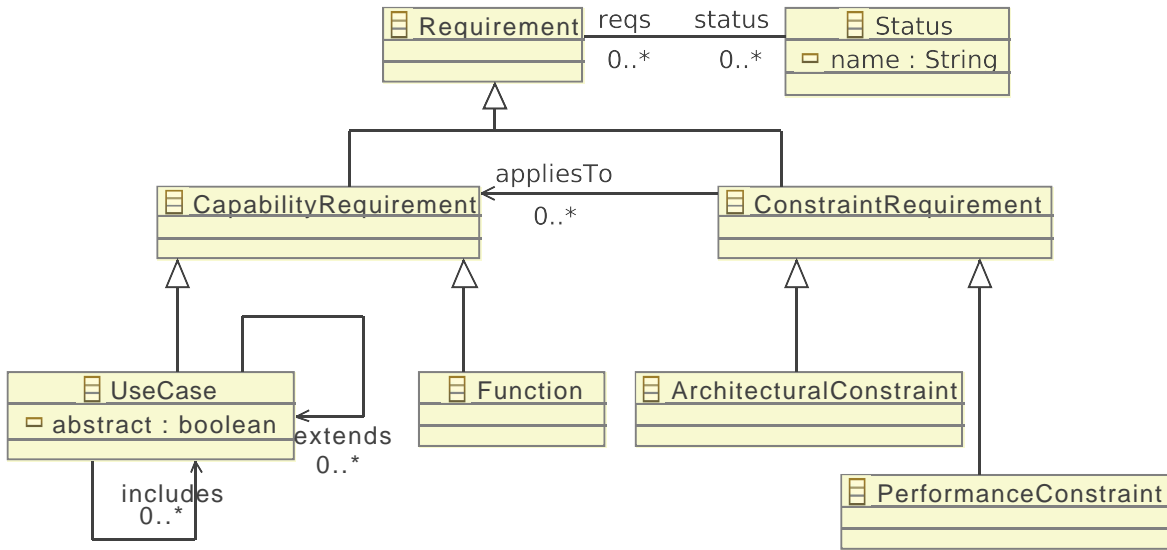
Requirement
reqs
status
0..*
0..*
Status
name : String
appliesTo
0..*
CapabilityRequirement
ConstraintRequirement
UseCase
abstract : boolean
extends
0..*
includes
0..*
Function
ArchitecturalConstraint
PerformanceConstraint